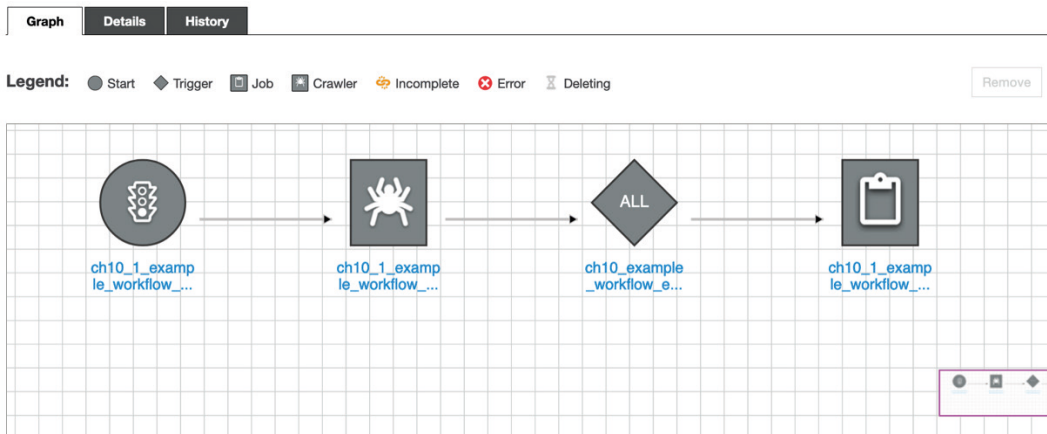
Graph Details History

Legend: Start Trigger Job Crawler Incomplete Error Deleting

Remove

ch10_1_example_workflow_...

ch10_1_example_workflow_...

ALL

ch10_example_workflow_e...

ch10_1_example_workflow_...